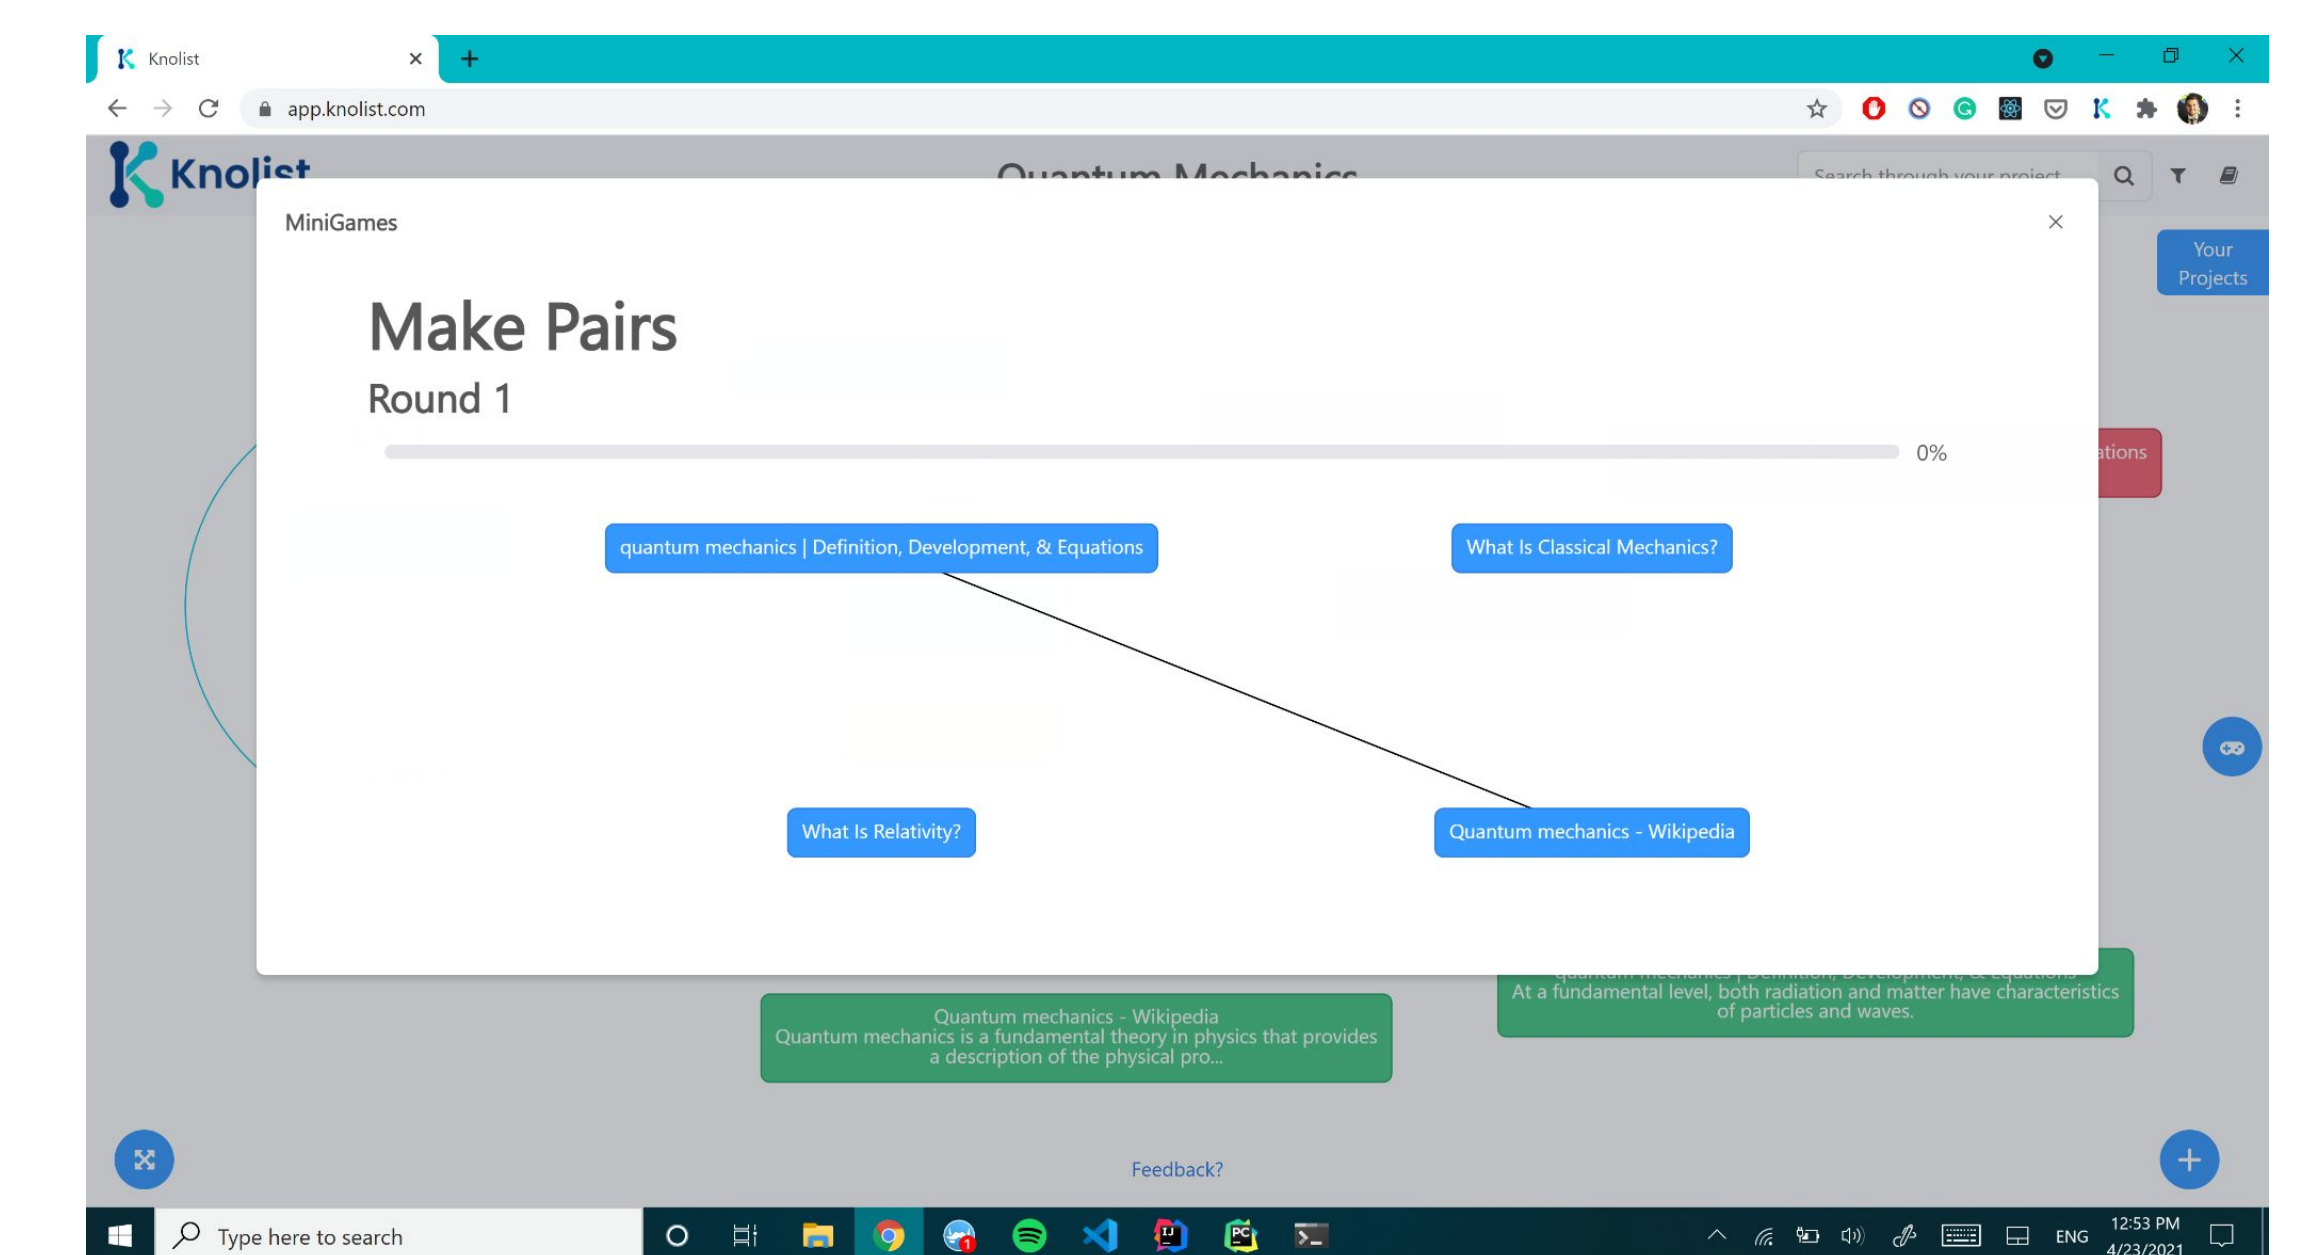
Knolist

app.knolist.com

Knolist

Quantum Mechanics

Search through your project

Your Projects

MiniGames

Make Pairs

Round 1

0%

ations

quantum mechanics | Definition, Development, & Equations

What Is Classical Mechanics?

What Is Relativity?

Quantum mechanics - Wikipedia

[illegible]
At a fundamental level, both radiation and matter have characteristics of particles and waves.

Quantum mechanics - Wikipedia
Quantum mechanics is a fundamental theory in physics that provides a description of the physical pro...

Feedback?

Type here to search

ENG

12:53 PM
4/23/2021